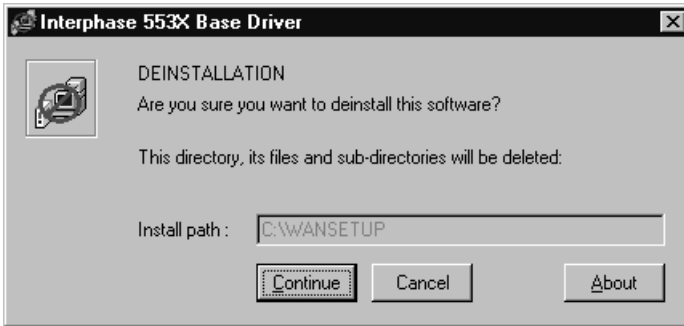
Interphase 553X Base Driver

DEINSTALLATION
Are you sure you want to deinstall this software?

This directory, its files and sub-directories will be deleted:

Install path : C:\WANSETUP

Continue Cancel About